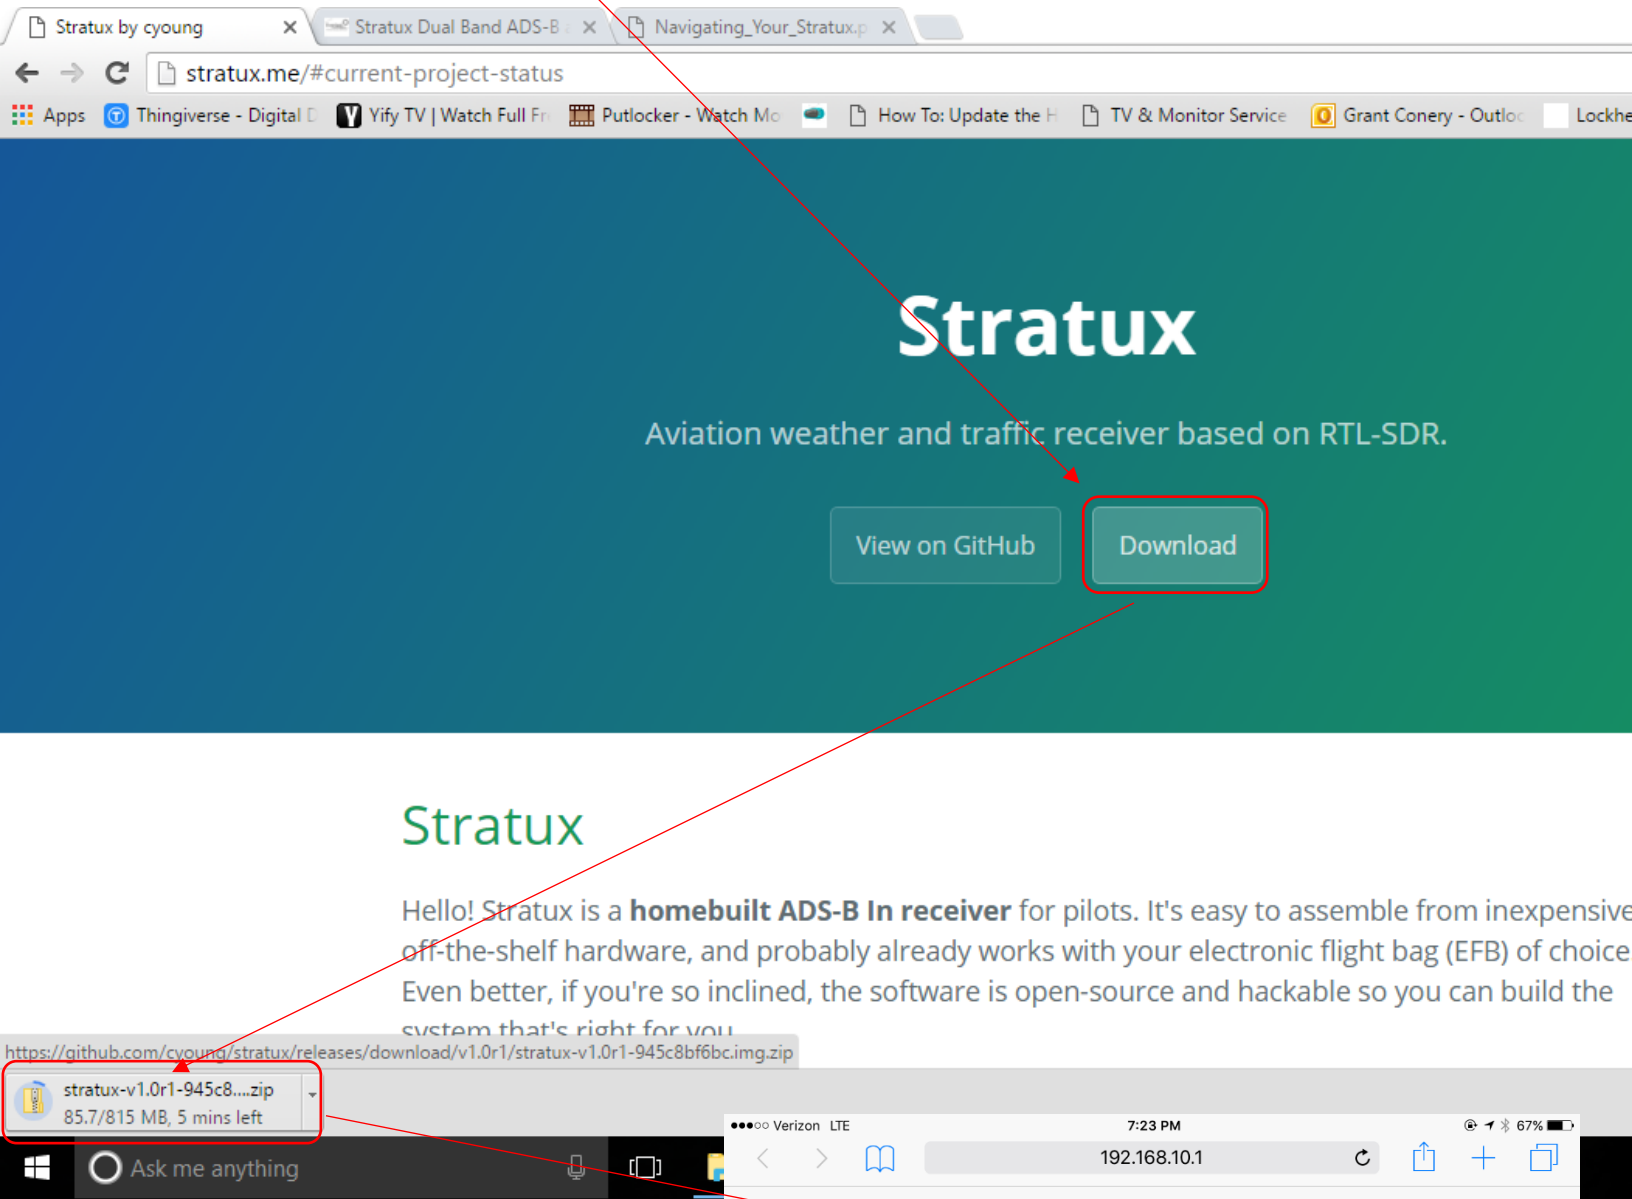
Stratux by cyoung ×
Stratux Dual Band ADS-B ×
Navigating_Your_Stratux.p ×

stratux.me/#current-project-status

Apps Thingiverse - Digital D Yify TV | Watch Full Fr Putlocker - Watch Mo How To: Update the H TV & Monitor Service Grant Conery - Outloo Lockhe

Stratux

Aviation weather and traffic receiver based on RTL-SDR.

View on GitHub Download

Stratux

Hello! Stratux is a **homebuilt ADS-B In receiver** for pilots. It's easy to assemble from inexpensive off-the-shelf hardware, and probably already works with your electronic flight bag (EFB) of choice Even better, if you're so inclined, the software is open-source and hackable so you can build the system that's right for you

https://github.com/cyoung/stratux/releases/download/v1.0r1/stratux-v1.0r1-945c8bf6bc.img.zip

stratux-v1.0r1-945c8....zip
85.7/815 MB, 5 mins left

Ask me anything

●●●○○ Verizon LTE 7:23 PM 67%
192.168.10.1